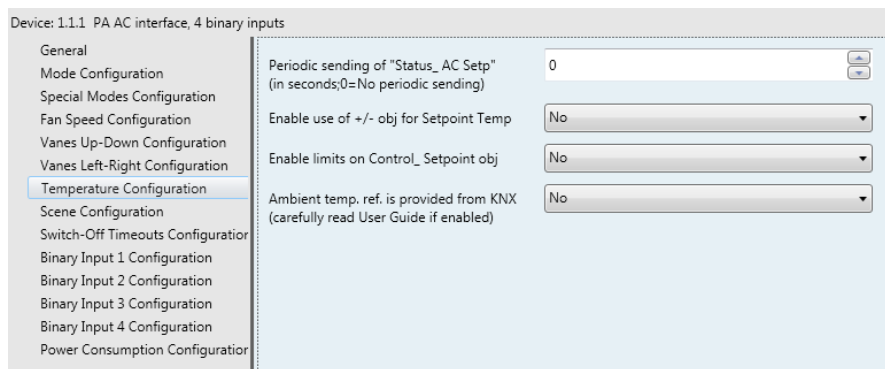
Device: 1.1.1 PA AC interface, 4 binary inputs

General
Mode Configuration
Special Modes Configuration
Fan Speed Configuration
Vanes Up-Down Configuration
Vanes Left-Right Configuration
Temperature Configuration
Scene Configuration
Switch-Off Timeouts Configuratior
Binary Input 1 Configuration
Binary Input 2 Configuration
Binary Input 3 Configuration
Binary Input 4 Configuration
Power Consumption Configuratior

Periodic sending of "Status_ AC Setp" (in seconds;0=No periodic sending) | 0

Enable use of +/- obj for Setpoint Temp | No

Enable limits on Control_ Setpoint obj | No

Ambient temp. ref. is provided from KNX (carefully read User Guide if enabled) | No